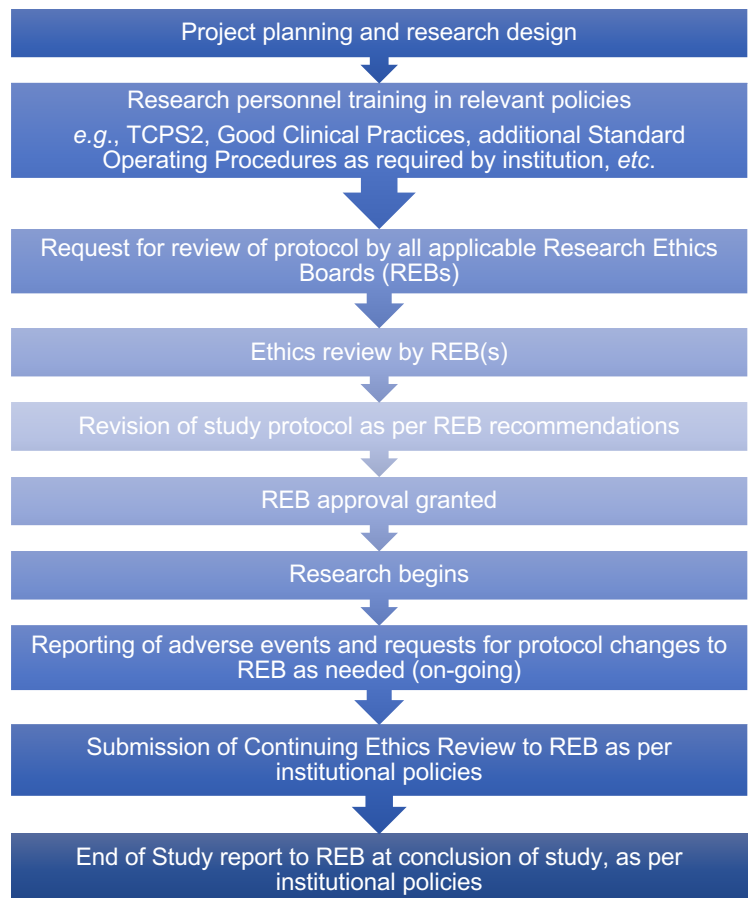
Project planning and research design

Research personnel training in relevant policies
*e.g.*, TCPS2, Good Clinical Practices, additional Standard Operating Procedures as required by institution, *etc*.

Request for review of protocol by all applicable Research Ethics Boards (REBs)

Ethics review by REB(s)

Revision of study protocol as per REB recommendations

REB approval granted

Research begins

Reporting of adverse events and requests for protocol changes to REB as needed (on-going)

Submission of Continuing Ethics Review to REB as per institutional policies

End of Study report to REB at conclusion of study, as per institutional policies